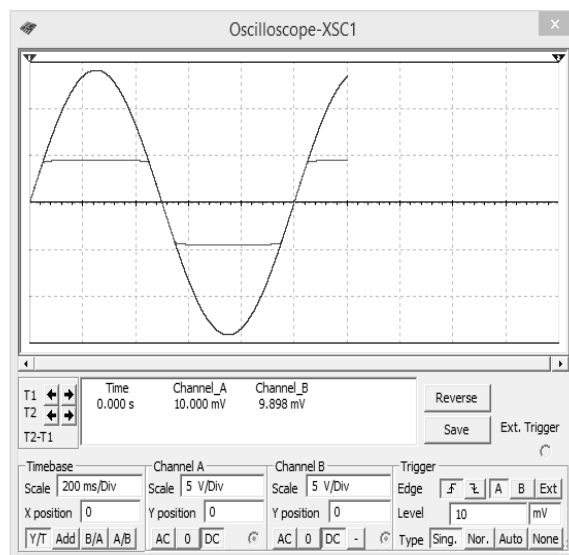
Oscilloscope-XSC1

T1
T2
T2-T1

| | Time | Channel_A | Channel_B |
|---|---|---|---|
| | 0.000 s | 10.000 mV | 9.898 mV |

Reverse
Save
Ext. Trigger

Timebase
Scale 200 ms/Div
X position 0
Y/T Add B/A A/B

Channel A
Scale 5 V/Div
Y position 0
AC 0 DC

Channel B
Scale 5 V/Div
Y position 0
AC 0 DC -

Trigger
Edge A B Ext
Level 10 mV
Type Sing. Nor. Auto None